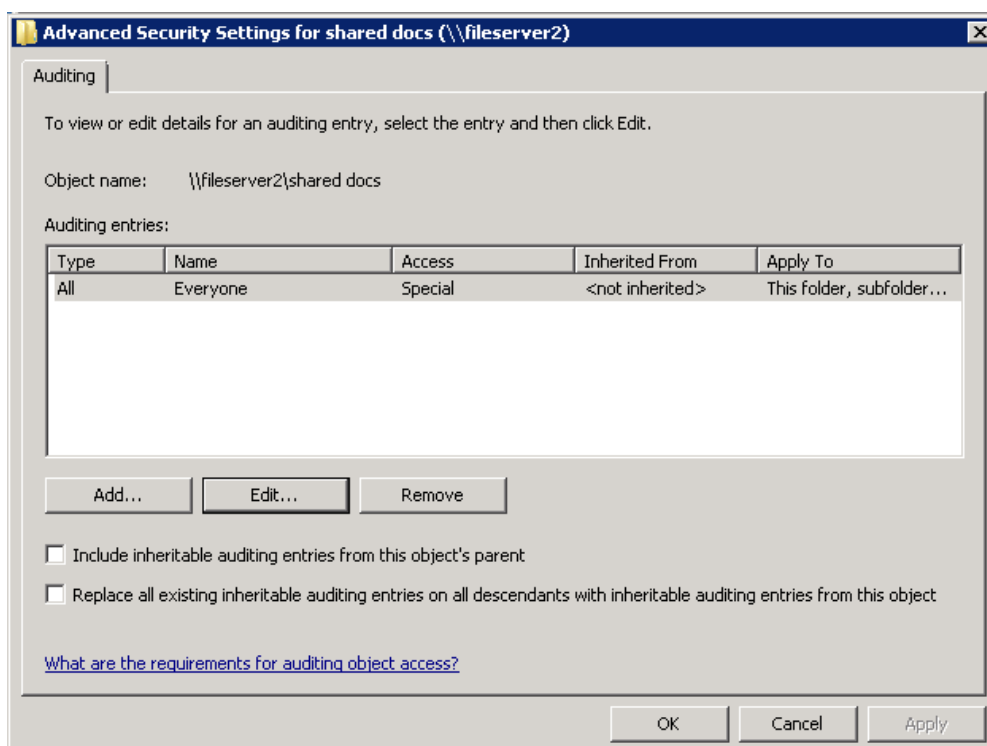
Advanced Security Settings for shared docs (\\fileserver2)

Auditing

To view or edit details for an auditing entry, select the entry and then click Edit.

Object name: \\fileserver2\shared docs

Auditing entries:

| Type | Name | Access | Inherited From | Apply To |
|---|---|---|---|---|
| All | Everyone | Special | <not inherited> | This folder, subfolder... |

Add... Edit... Remove

Include inheritable auditing entries from this object's parent

Replace all existing inheritable auditing entries on all descendants with inheritable auditing entries from this object

What are the requirements for auditing object access?

OK Cancel Apply